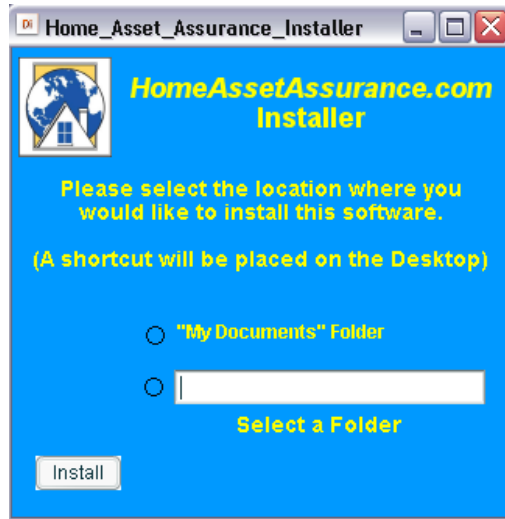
Home_Asset_Assurance_Installer

HomeAssetAssurance.com
Installer

Please select the location where you would like to install this software.

(A shortcut will be placed on the Desktop)

"My Documents" Folder

Select a Folder

Install